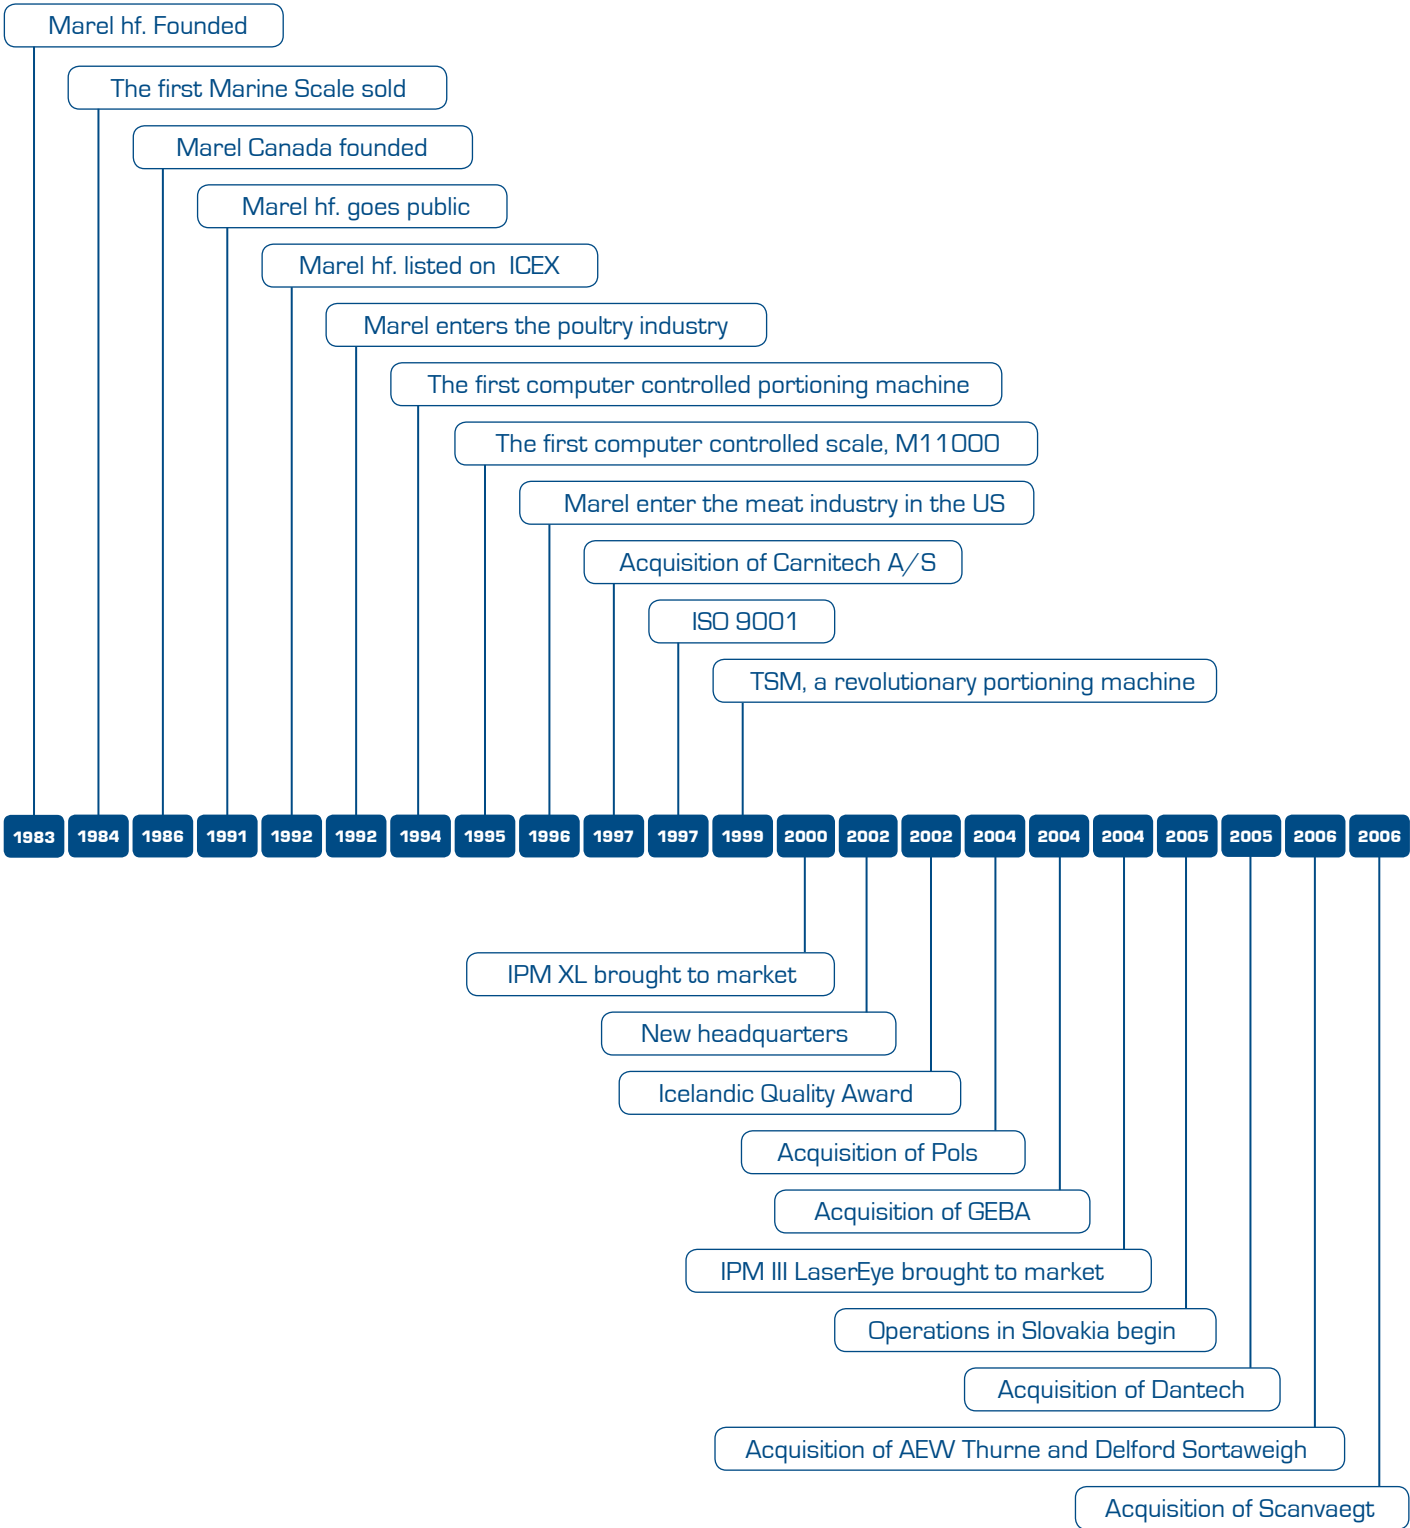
Marel hf. Founded

The first Marine Scale sold

Marel Canada founded

Marel hf. goes public

Marel hf. listed on ICEX

Marel enters the poultry industry

The first computer controlled portioning machine

The first computer controlled scale, M11000

Marel enter the meat industry in the US

Acquisition of Carnitech A/S

ISO 9001

TSM, a revolutionary portioning machine

1983 1984 1986 1991 1992 1992 1994 1995 1996 1997 1997 1999 2000 2002 2002 2004 2004 2004 2005 2005 2006 2006

IPM XL brought to market

New headquarters

Icelandic Quality Award

Acquisition of Pols

Acquisition of GEBA

IPM III LaserEye brought to market

Operations in Slovakia begin

Acquisition of Dantech

Acquisition of AEW Thurne and Delford Sortaweigh

Acquisition of Scanvaegt